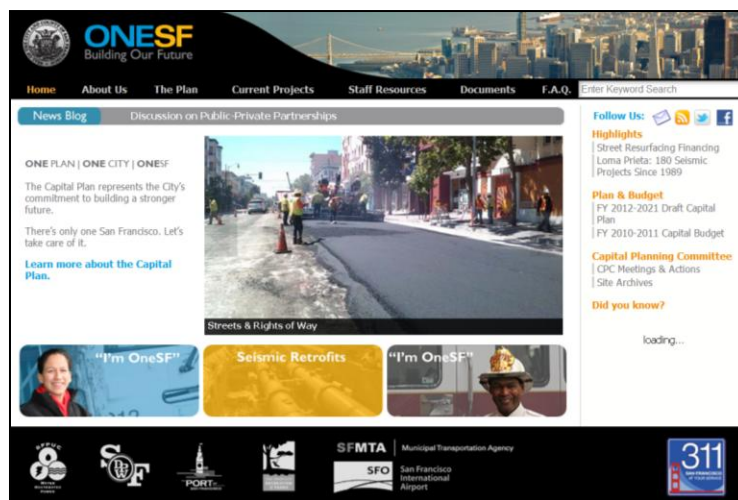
ONESF
Building Our Future

Home | About Us | The Plan | Current Projects | Staff Resources | Documents | F.A.Q. | Enter Keyword Search

News Blog | Discussion on Public-Private Partnerships

ONE PLAN | ONE CITY | ONESF

The Capital Plan represents the City's commitment to building a stronger future.

There's only one San Francisco. Let's take care of it.

Learn more about the Capital Plan.

Streets & Rights of Way

"I'm OneSF" | Seismic Retrofits | "I'm OneSF"

Follow Us:

Highlights
Street Resurfacing Financing
Loma Prieta: 180 Seismic Projects Since 1989

Plan & Budget
FY 2012-2021 Draft Capital Plan
FY 2010-2011 Capital Budget

Capital Planning Committee
CPC Meetings & Actions
Site Archives

Did you know?

loading...

SFPUC
SF
PORT
SFMTA | Municipal Transportation Agency
SFO | San Francisco International Airport
311 SAN FRANCISCO AT YOUR SERVICE